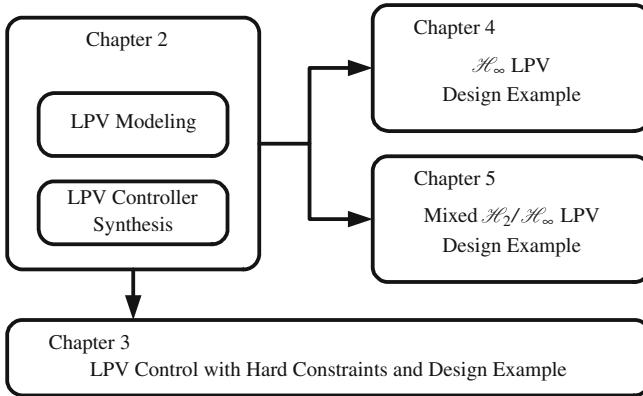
Chapter 2

LPV Modeling

LPV Controller Synthesis

Chapter 4

$\mathscr{H}_\infty$ LPV Design Example

Chapter 5

Mixed $\mathscr{H}_2/\mathscr{H}_\infty$ LPV Design Example

Chapter 3

LPV Control with Hard Constraints and Design Example